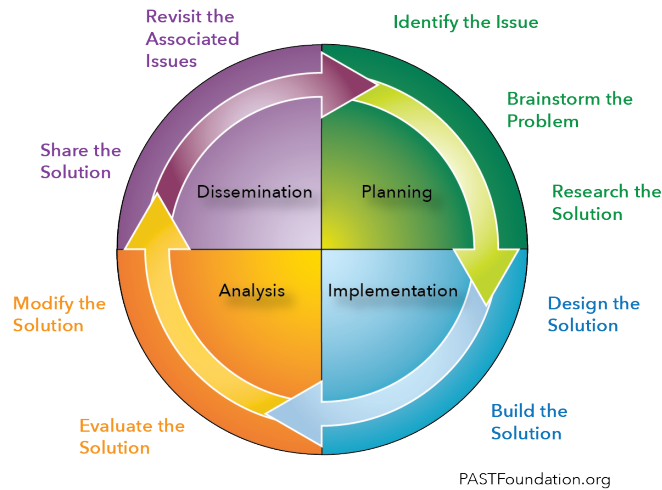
Revisit the Associated Issues

Identify the Issue

Brainstorm the Problem

Research the Solution

Share the Solution

Dissemination

Planning

Analysis

Implementation

Modify the Solution

Design the Solution

Evaluate the Solution

Build the Solution

PASTFoundation.org